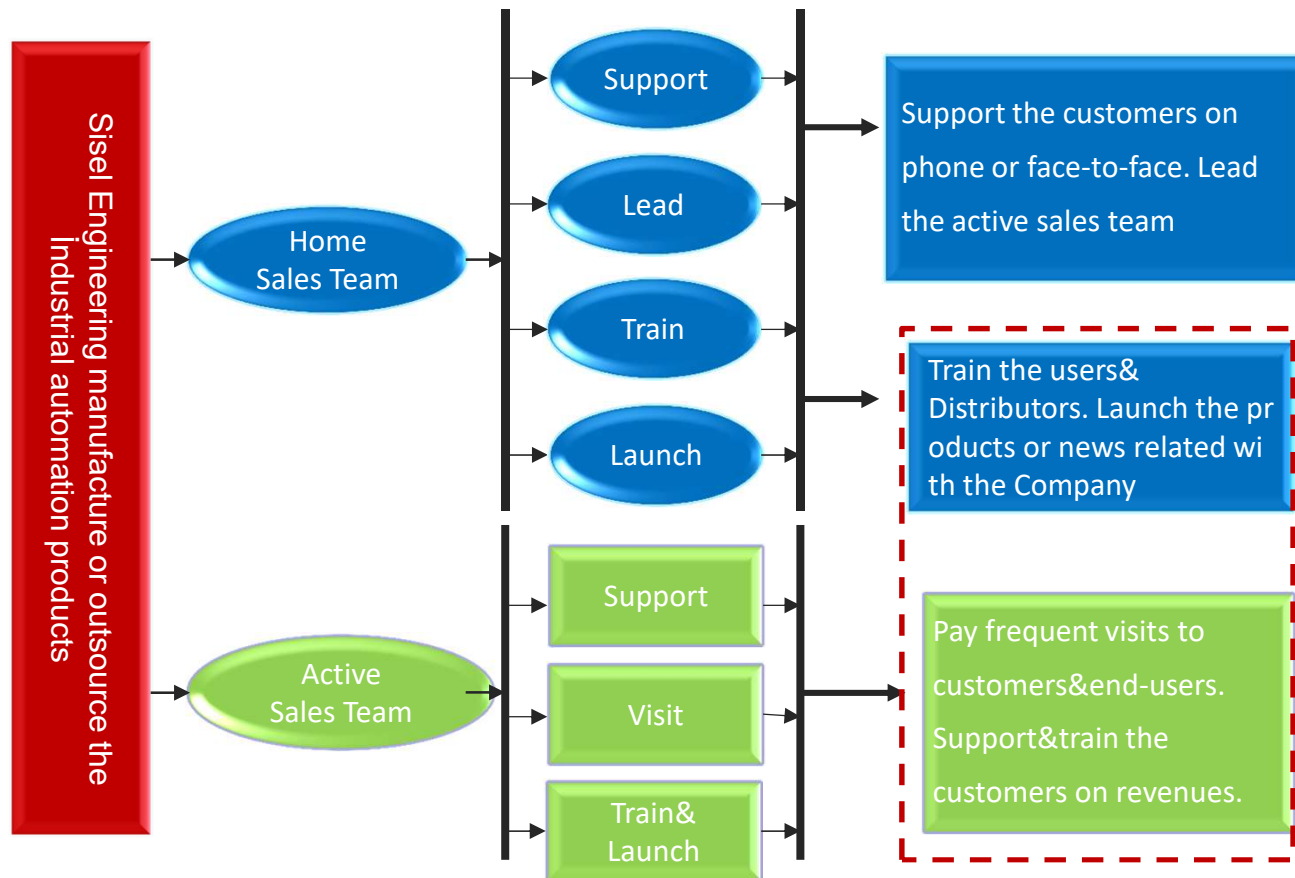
Sisel Engineering manufacture or outsource the Industrial automation products

Home Sales Team

Support

Lead

Train

Launch

Support the customers on phone or face-to-face. Lead the active sales team

Train the users& Distributors. Launch the products or news related with the Company

Active Sales Team

Support

Visit

Train& Launch

Pay frequent visits to customers&end-users. Support&train the customers on revenues.